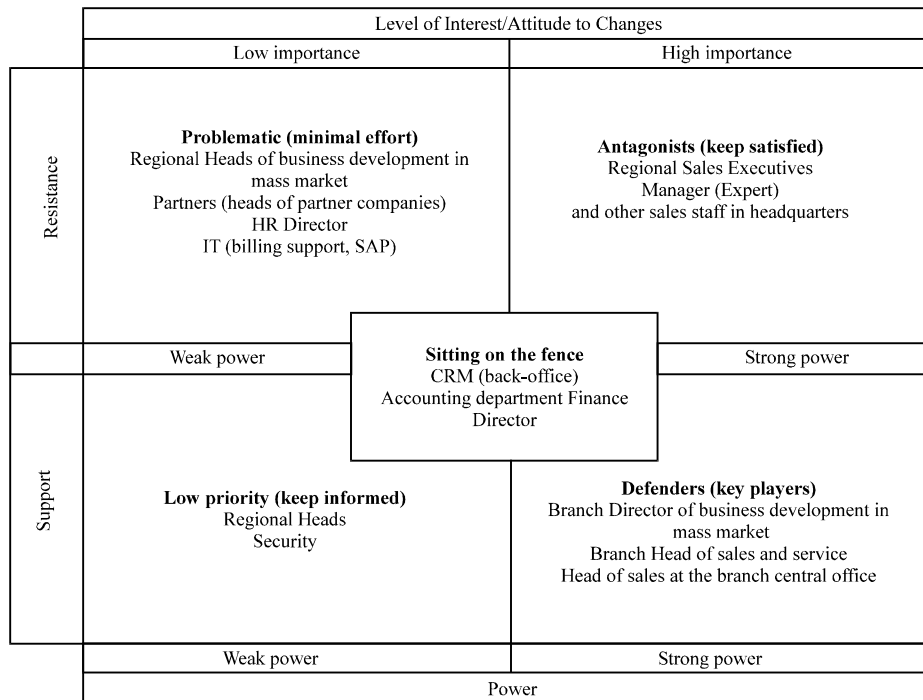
Level of Interest/Attitude to Changes

Low importance

High importance

Resistance

Problematic (minimal effort)
Regional Heads of business development in mass market
Partners (heads of partner companies)
HR Director
IT (billing support, SAP)

Antagonists (keep satisfied)
Regional Sales Executives
Manager (Expert)
and other sales staff in headquarters

Weak power

Sitting on the fence
CRM (back-office)
Accounting department Finance Director

Strong power

Support

Low priority (keep informed)
Regional Heads
Security

Defenders (key players)
Branch Director of business development in mass market
Branch Head of sales and service
Head of sales at the branch central office

Weak power

Strong power

Power